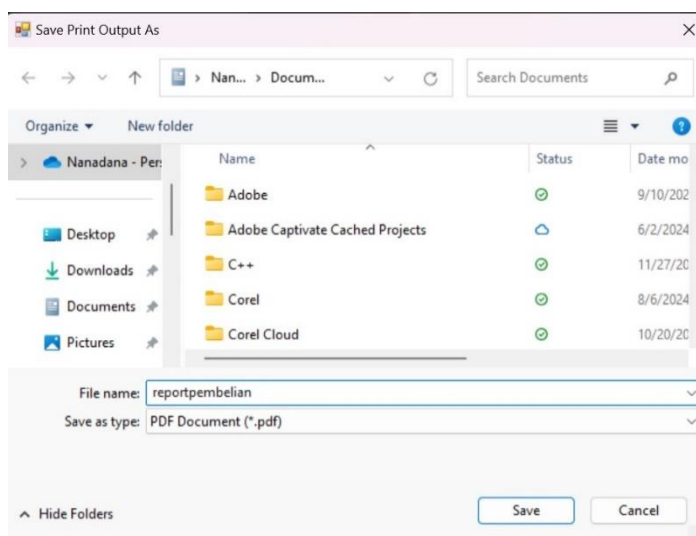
Save Print Output As

Nan... › Docum...

Search Documents

Organize ▾ New folder

Nanadana - Per:

Desktop

Downloads

Documents

Pictures

| Name | Status | Date mo |
|---|---|---|
| Adobe | | 9/10/202 |
| Adobe Captivate Cached Projects | | 6/2/2024 |
| C++ | | 11/27/20 |
| Corel | | 8/6/2024 |
| Corel Cloud | | 10/20/20 |

File name: reportpembelian

Save as type: PDF Document (*.pdf)

Hide Folders

Save

Cancel